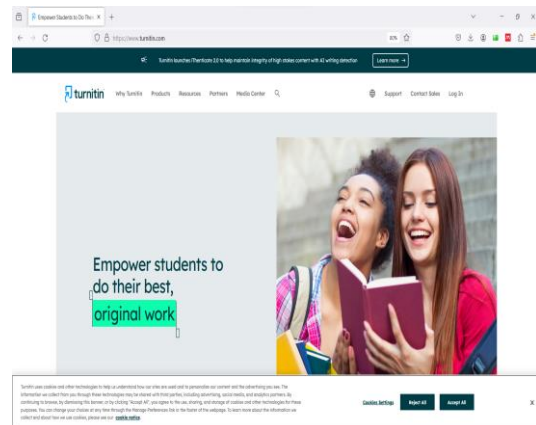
Empower Students to Do Thei ×  +

https://www.turnitin.com

80%

Turnitin launches iThenticate 2.0 to help maintain integrity of high stakes content with AI writing detection

Learn more →

turnitin   Why Turnitin   Products   Resources   Partners   Media Center

Support   Contact Sales   Log In

Empower students to do their best, original work

Turnitin uses cookies and other technologies to help us understand how our sites are used and to personalize our content and the advertising you see. The information we collect from you through these technologies may be shared with third parties, including advertising, social media, and analytics partners. By continuing to browse, by dismissing this banner, or by clicking "Accept All", you agree to the use, sharing, and storage of cookies and other technologies for these purposes. You can change your choices at any time through the Manage Preferences link in the footer of the webpage. To learn more about the information we collect and about how we use cookies, please see our cookie notice.

Cookies Settings   Reject All   Accept All

X